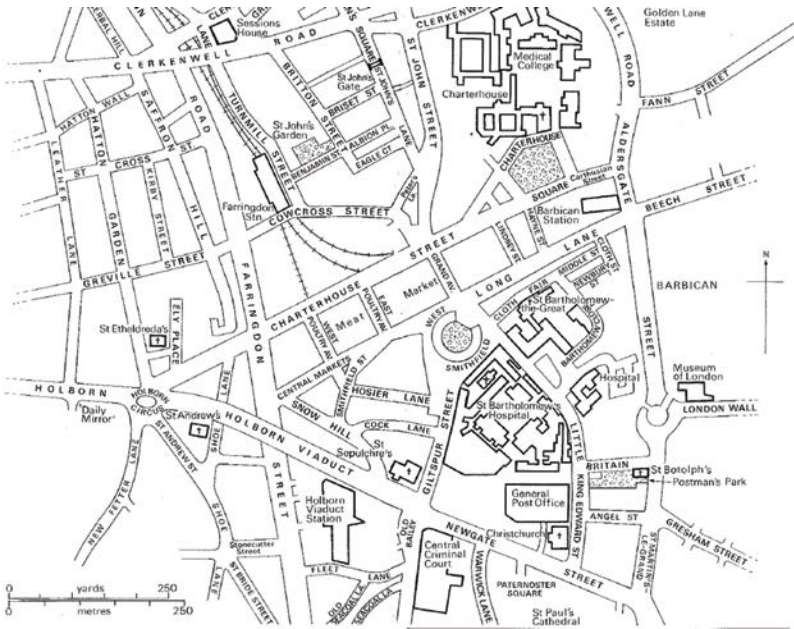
Sessions House
CLERKENWELL ROAD
CLERKENWELL
WELL ROAD
Golden Lane Estate
Medical College
Charterhouse
St John's Gate
BRITTON STREET
BRISET ST
ALBION PL
ST JOHN STREET
ST JOHN'S SQUARE
ST JOHN'S LANE
St John's Garden
BENJAMIN ST
EAGLE CT
TURNMILL STREET
HATTON WALL
HATTON GARDEN
SAFFRON HILL
ST CROSS STREET
KIRBY STREET
LEATHER LANE
GREVILLE STREET
Farringdon Stn
COWCROSS STREET
Peter's La
CHARTERHOUSE SQUARE
Carthusian Street
ALDERSGATE
FANN STREET
BEECH STREET
Barbican Station
CHARTERHOUSE STREET
LINDSEY ST
HAYNE ST
GRAND AV
LONG LANE
CLOTH ST
MIDDLE ST
NEWBURY ST
CLOTH FAIR
St Bartholomew-the-Great
BARBICAN
N
ELY PLACE
St Etheldreda's
FARRINGDON
Meat Market
WEST POULTRY AV
EAST POULTRY AV
WEST SMITHFIELD
BARTHOLOMEW CLOSE
Hospital
Museum of London
LONDON WALL
HOLBORN
HOLBORN CIRCUS
'Daily Mirror'
St Andrews
HOLBORN VIADUCT
SHOE LANE
ST ANDREW ST
CENTRAL MARKETS
SMITHFIELD ST
HOSIER LANE
SNOW HILL
COCK LANE
St Sepulchre's
GILTSPUR STREET
St Bartholomew's Hospital
LITTLE BRITAIN
STREET
St Botolph's
Postman's Park
NEW FETTER LANE
SHOE LANE
Holborn Viaduct Station
OLD BAILEY
General Post Office
KING EDWARD ST
ANGEL ST
GRESHAM STREET
ST MARTIN'S-LE-GRAND
Stonecutter Street
NEWGATE
Christchurch
Central Criminal Court
WARWICK LANE
NEWGATE STREET
PATERNOSTER SQUARE
St Paul's Cathedral
FLEET LANE
OLD SEACOAL LANE
SEACOAL LA
ST BRIDE STREET
0 yards 250
0 metres 250